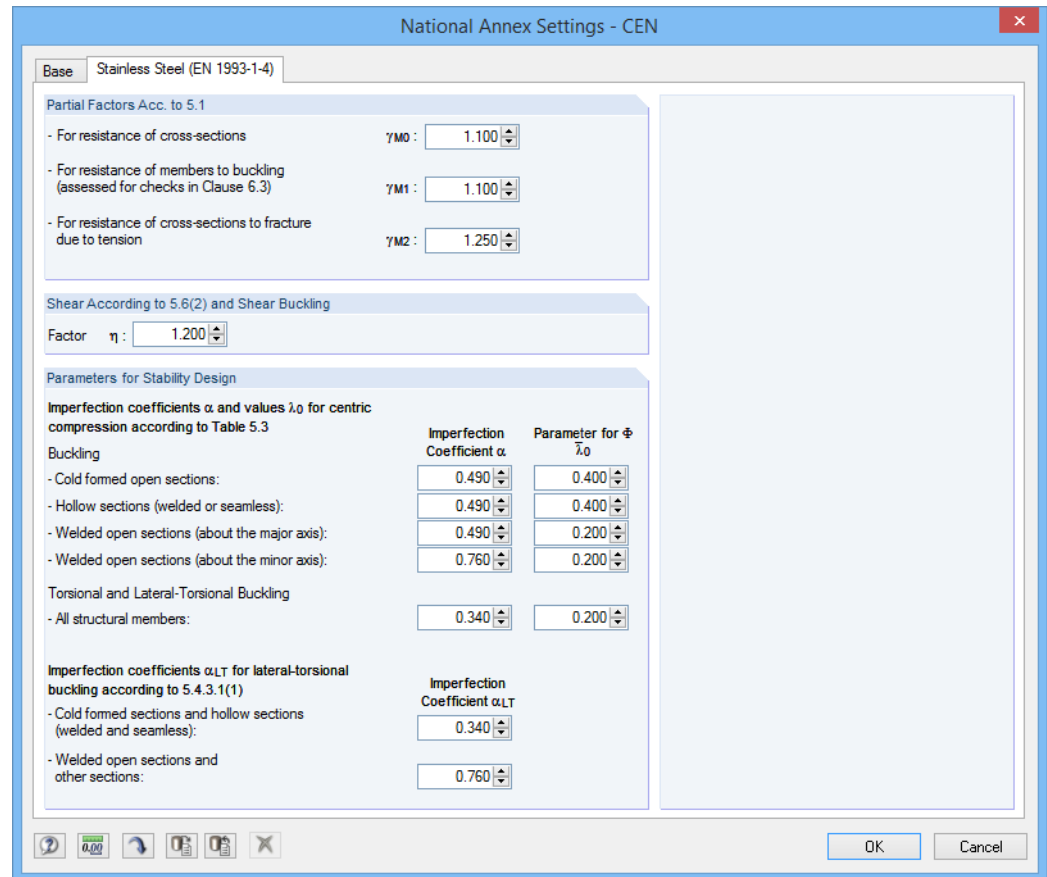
National Annex Settings - CEN

Base | Stainless Steel (EN 1993-1-4)

Partial Factors Acc. to 5.1

- For resistance of cross-sections $\gamma_{M0}$ : 1.100

- For resistance of members to buckling (assessed for checks in Clause 6.3) $\gamma_{M1}$ : 1.100

- For resistance of cross-sections to fracture due to tension $\gamma_{M2}$ : 1.250

Shear According to 5.6(2) and Shear Buckling

Factor $\eta$ : 1.200

Parameters for Stability Design

Imperfection coefficients $\alpha$ and values $\lambda_0$ for centric compression according to Table 5.3

| Buckling | Imperfection Coefficient $\alpha$ | Parameter for $\Phi$ $\overline{\lambda}_0$ |
|---|---|---|
| - Cold formed open sections: | 0.490 | 0.400 |
| - Hollow sections (welded or seamless): | 0.490 | 0.400 |
| - Welded open sections (about the major axis): | 0.490 | 0.200 |
| - Welded open sections (about the minor axis): | 0.760 | 0.200 |

Torsional and Lateral-Torsional Buckling

| - All structural members: | 0.340 | 0.200 |
|---|---|---|

Imperfection coefficients $\alpha_{LT}$ for lateral-torsional buckling according to 5.4.3.1(1)

| | Imperfection Coefficient $\alpha_{LT}$ |
|---|---|
| - Cold formed sections and hollow sections (welded and seamless): | 0.340 |
| - Welded open sections and other sections: | 0.760 |

0.00

OK Cancel